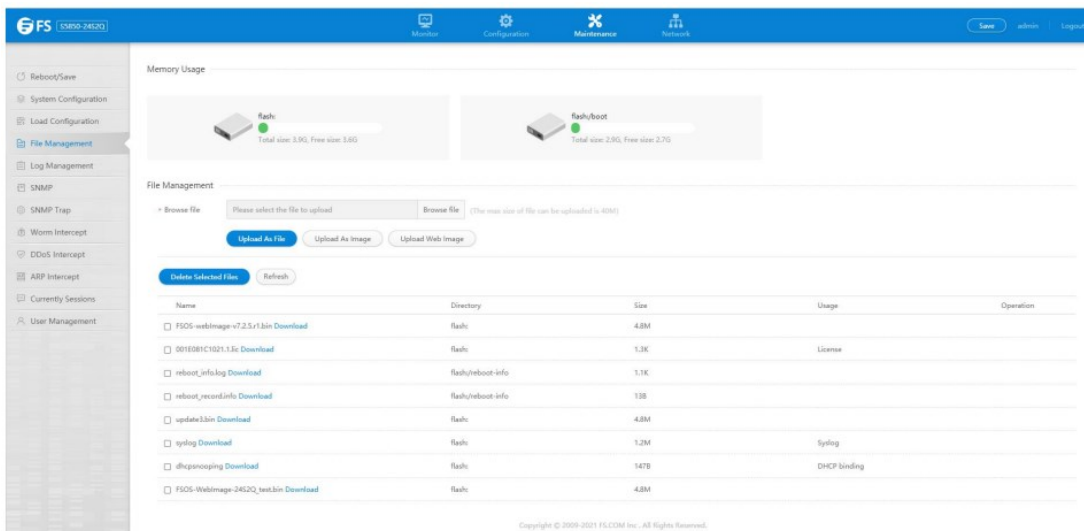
FS S5850-24S2Q

Monitor Configuration Maintenance Network

Save admin Logout

Reboot/Save
System Configuration
Load Configuration
File Management
Log Management
SNMP
SNMP Trap
Worm Intercept
DDoS Intercept
ARP Intercept
Currently Sessions
User Management

Memory Usage

flash:
Total size: 3.9G, Free size: 3.6G

flash/boot
Total size: 2.9G, Free size: 2.7G

File Management

* Browse file Please select the file to upload Browse file (The max size of file can be uploaded is 40M)

Upload As File Upload As Image Upload Web Image

Delete Selected Files Refresh

| Name | Directory | Size | Usage | Operation |
|---|---|---|---|---|
| FSOS-webImage-v7.2.5.r1.bin Download | flash: | 4.8M | | |
| 001E081C1021.1.lic Download | flash: | 1.3K | License | |
| reboot_info.log Download | flash/reboot-info | 1.1K | | |
| reboot_record.info Download | flash/reboot-info | 13B | | |
| update3.bin Download | flash: | 4.8M | | |
| syslog Download | flash: | 1.2M | Syslog | |
| dhcpsnooping Download | flash: | 147B | DHCP binding | |
| FSOS-WebImage-24S2Q_test.bin Download | flash: | 4.8M | | |

Copyright © 2009-2021 FS.COM Inc . All Rights Reserved.